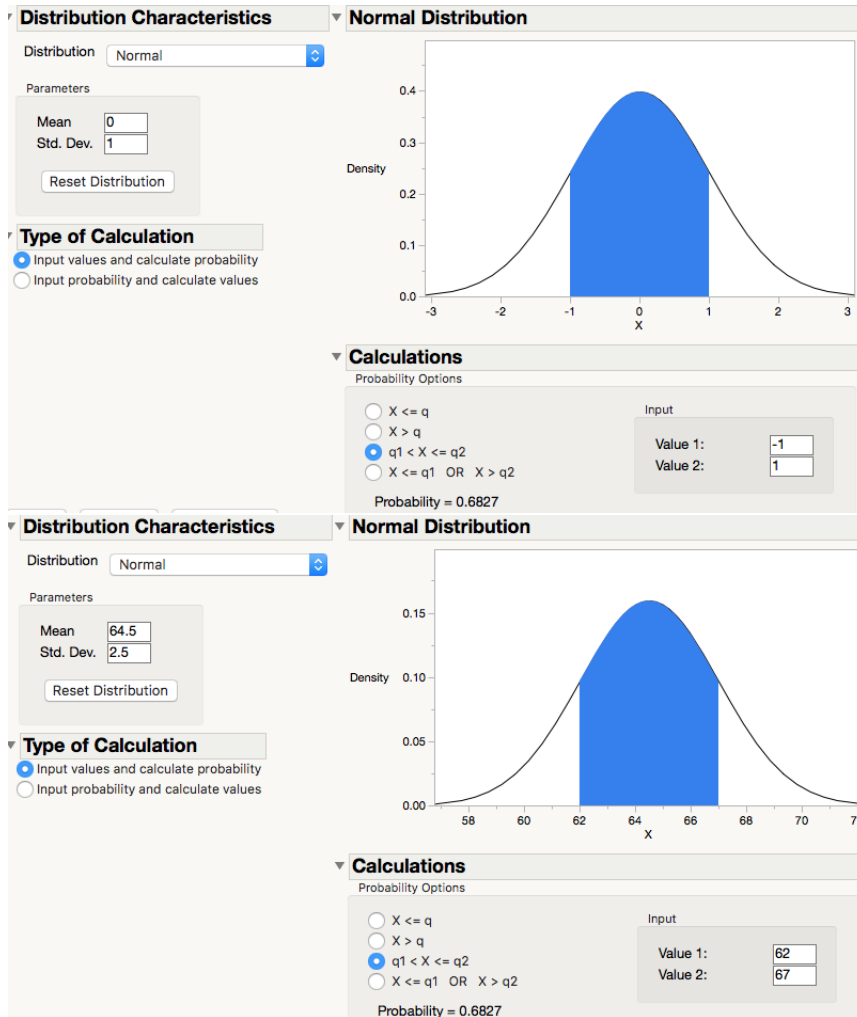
Distribution Characteristics

Distribution Normal

Parameters

Mean 0
Std. Dev. 1

Reset Distribution

Type of Calculation

Input values and calculate probability
Input probability and calculate values

Normal Distribution

Density

0.4
0.3
0.2
0.1
0.0

-3 -2 -1 0 1 2 3
X

Calculations

Probability Options

X <= q
X > q
q1 < X <= q2
X <= q1 OR X > q2

Input

Value 1: -1
Value 2: 1

Probability = 0.6827

Distribution Characteristics

Distribution Normal

Parameters

Mean 64.5
Std. Dev. 2.5

Reset Distribution

Type of Calculation

Input values and calculate probability
Input probability and calculate values

Normal Distribution

Density

0.15
0.10
0.05
0.00

58 60 62 64 66 68 70 7
X

Calculations

Probability Options

X <= q
X > q
q1 < X <= q2
X <= q1 OR X > q2

Input

Value 1: 62
Value 2: 67

Probability = 0.6827